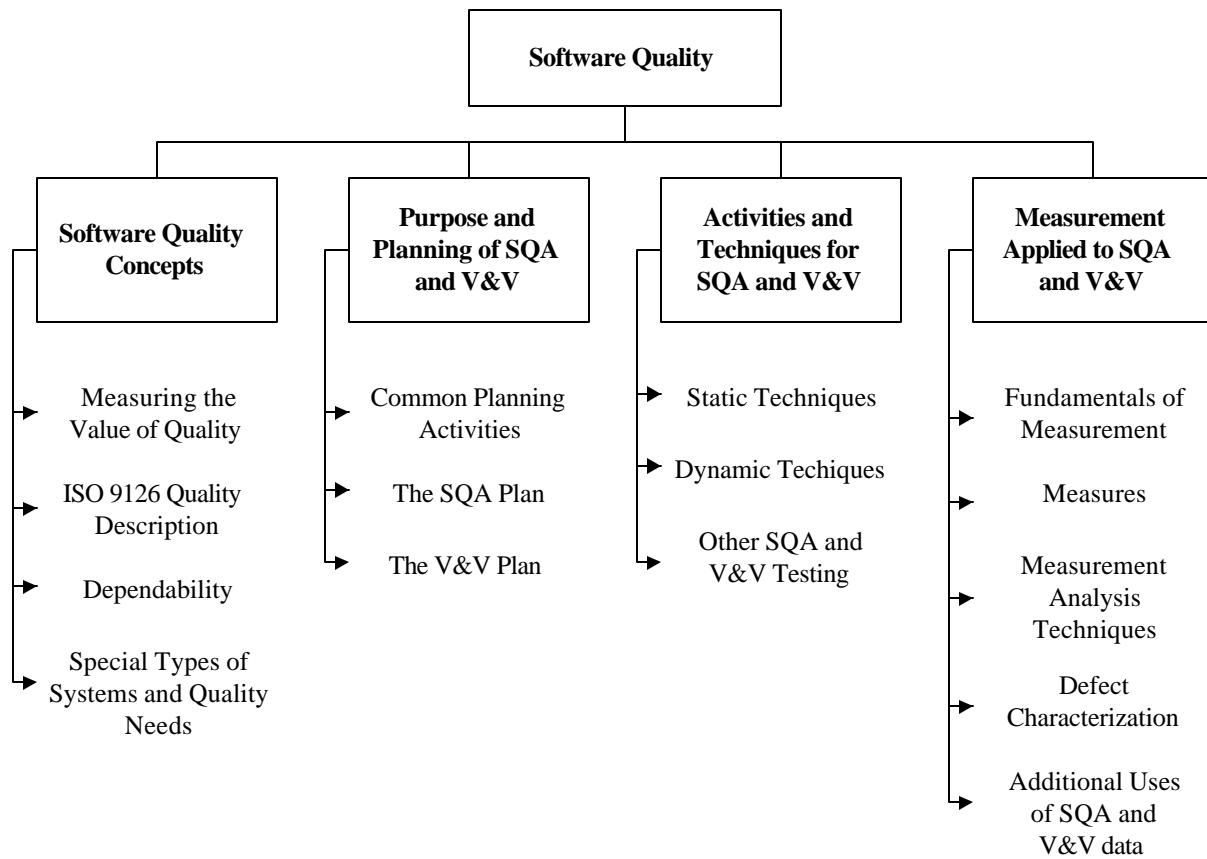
Software Quality

Software Quality Concepts

Measuring the Value of Quality

ISO 9126 Quality Description

Dependability

Special Types of Systems and Quality Needs

Purpose and Planning of SQA and V&V

Common Planning Activities

The SQA Plan

The V&V Plan

Activities and Techniques for SQA and V&V

Static Techniques

Dynamic Techiques

Other SQA and V&V Testing

Measurement Applied to SQA and V&V

Fundamentals of Measurement

Measures

Measurement Analysis Techniques

Defect Characterization

Additional Uses of SQA and V&V data